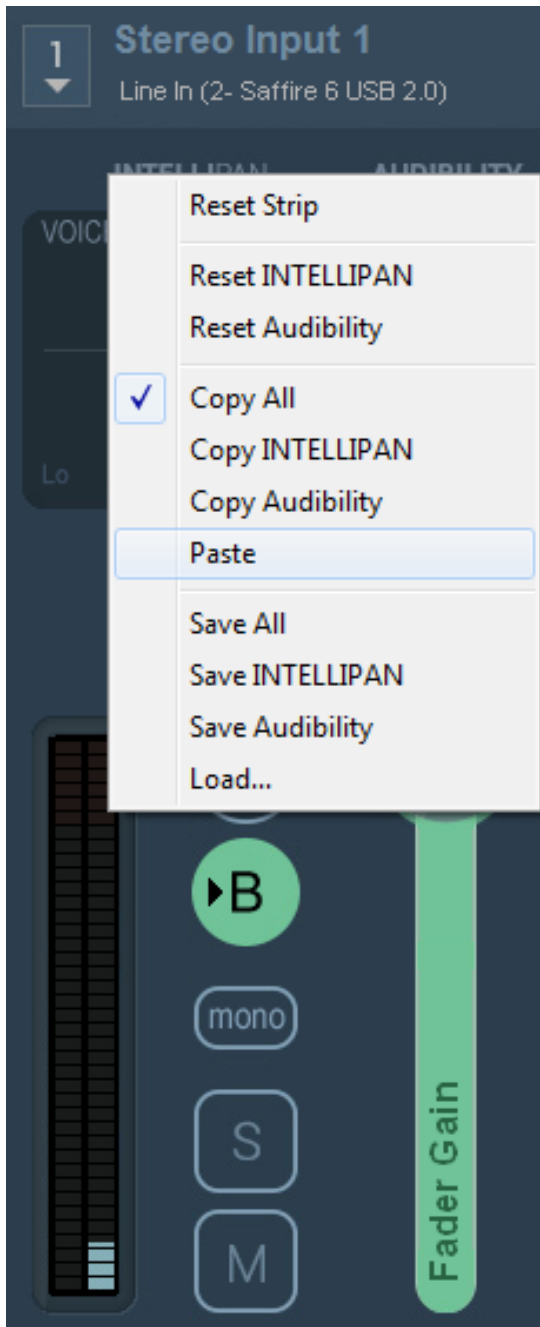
1

Stereo Input 1

Line In (2- Saffire 6 USB 2.0)

INTELLIPAN AUDIBILITY

VOICE

Lo

Reset Strip

Reset INTELLIPAN
Reset Audibility

✓ Copy All
Copy INTELLIPAN
Copy Audibility
Paste

Save All
Save INTELLIPAN
Save Audibility
Load...

B

mono

S

M

Fader Gain